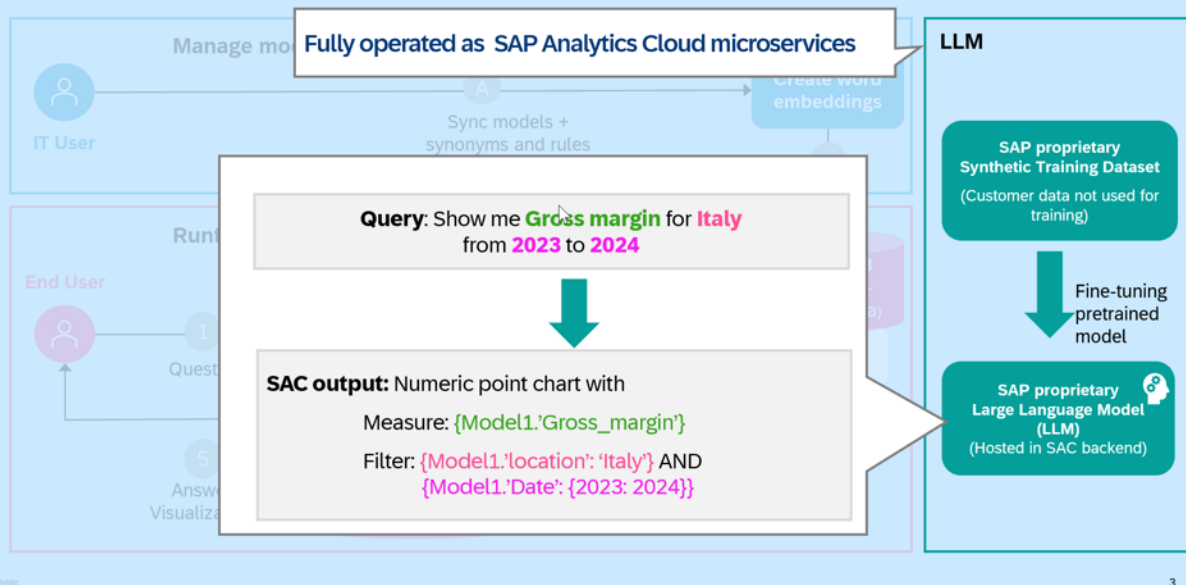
Manage mo

Fully operated as SAP Analytics Cloud microservices

IT User

A

Sync models + synonyms and rules

Create word embeddings

Run

End User

1

Quest

5

Answ

Visualiz

Query: Show me Gross margin for Italy from 2023 to 2024

SAC output: Numeric point chart with

Measure: {Model1.'Gross_margin'}

Filter: {Model1.'location': 'Italy'} AND {Model1.'Date': {2023: 2024}}

LLM

SAP proprietary Synthetic Training Dataset

(Customer data not used for training)

Fine-tuning pretrained model

SAP proprietary Large Language Model (LLM)

(Hosted in SAC backend)

3